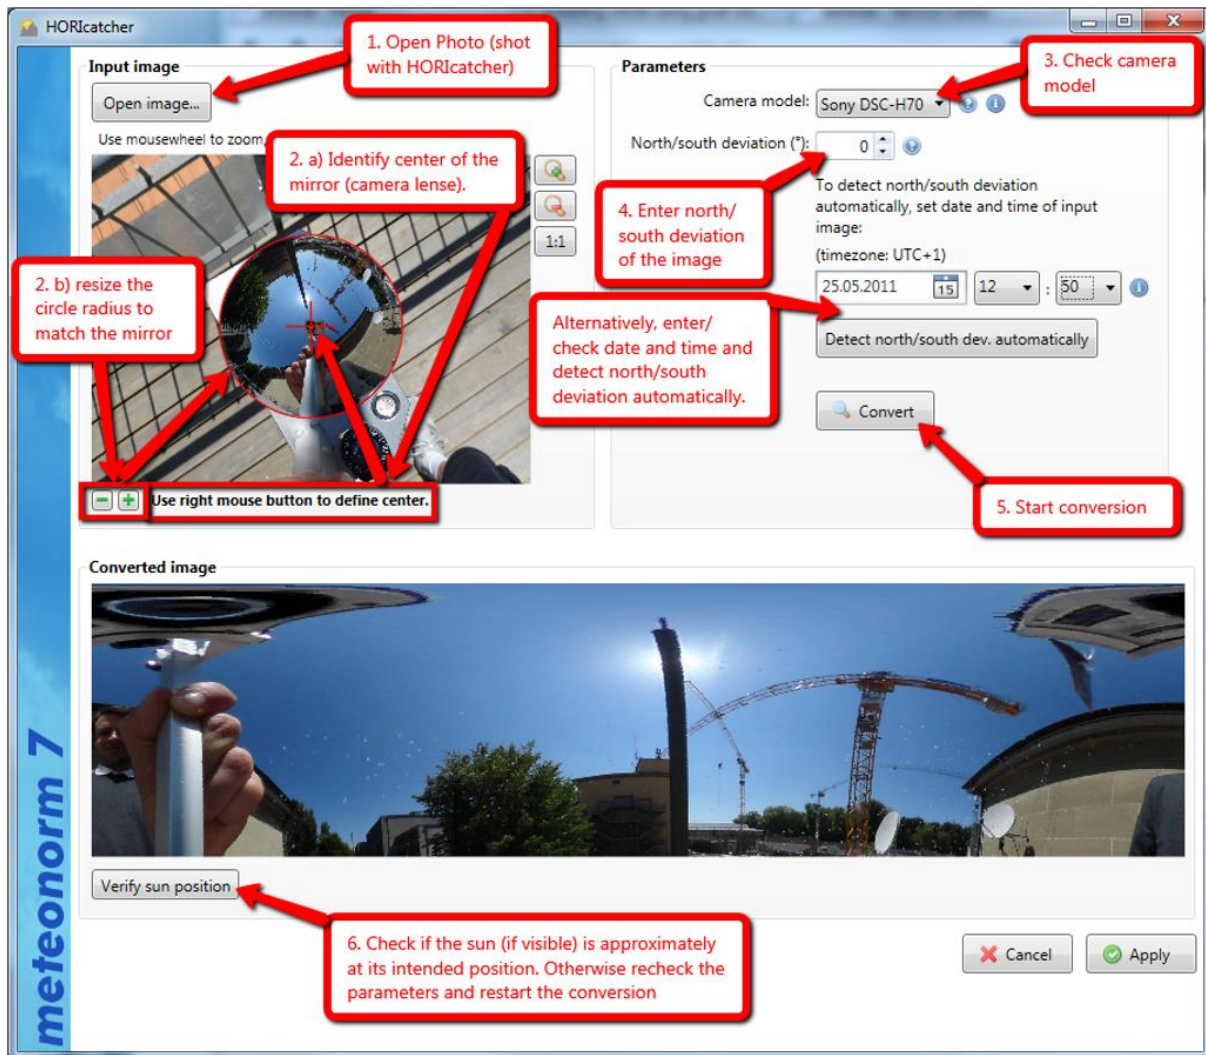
HORIcatcher

Input image

Open image...

1. Open Photo (shot with HORIcatcher)

Use mousewheel to zoom,

2. a) Identify center of the mirror (camera lense).

1:1

2. b) resize the circle radius to match the mirror

Use right mouse button to define center.

Parameters

Camera model: Sony DSC-H70

3. Check camera model

North/south deviation (°): 0

4. Enter north/ south deviation of the image

To detect north/south deviation automatically, set date and time of input image:

(timezone: UTC+1)

25.05.2011 15 12 : 50

Alternatively, enter/ check date and time and detect north/south deviation automatically.

Detect north/south dev. automatically

Convert

5. Start conversion

Converted image

Verify sun position

6. Check if the sun (if visible) is approximately at its intended position. Otherwise recheck the parameters and restart the conversion

Cancel

Apply

meteonorm 7